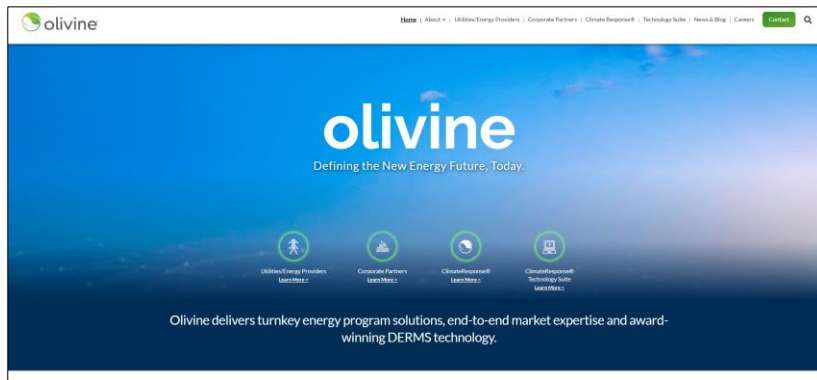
olivine

Home | About ▾ | Utilities/Energy Providers | Corporate Partners | Climate Response® | Technology Suite | News & Blog | Careers Contact

olivine

Defining the New Energy Future, Today.

Utilities/Energy Providers
Learn More »

Corporate Partners
Learn More »

ClimateResponse®
Learn More »

ClimateResponse® Technology Suite
Learn More »

Olivine delivers turnkey energy program solutions, end-to-end market expertise and award-winning DERMS technology.